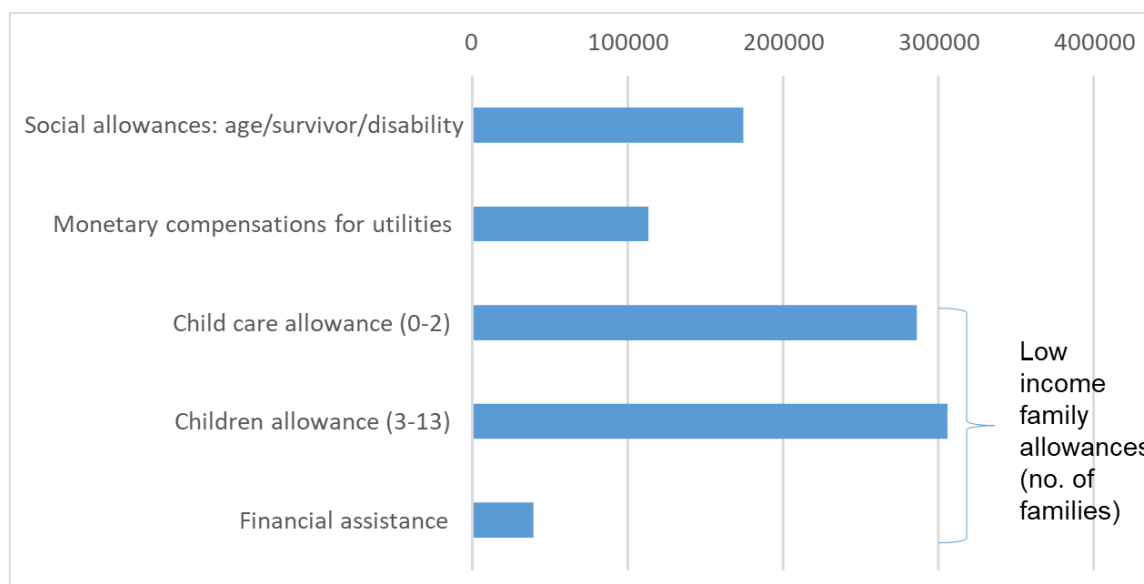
0 100000 200000 300000 400000

Social allowances: age/survivor/disability

Monetary compensations for utilities

Child care allowance (0-2)

Children allowance (3-13)

Financial assistance

Low income family allowances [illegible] (no. of families)